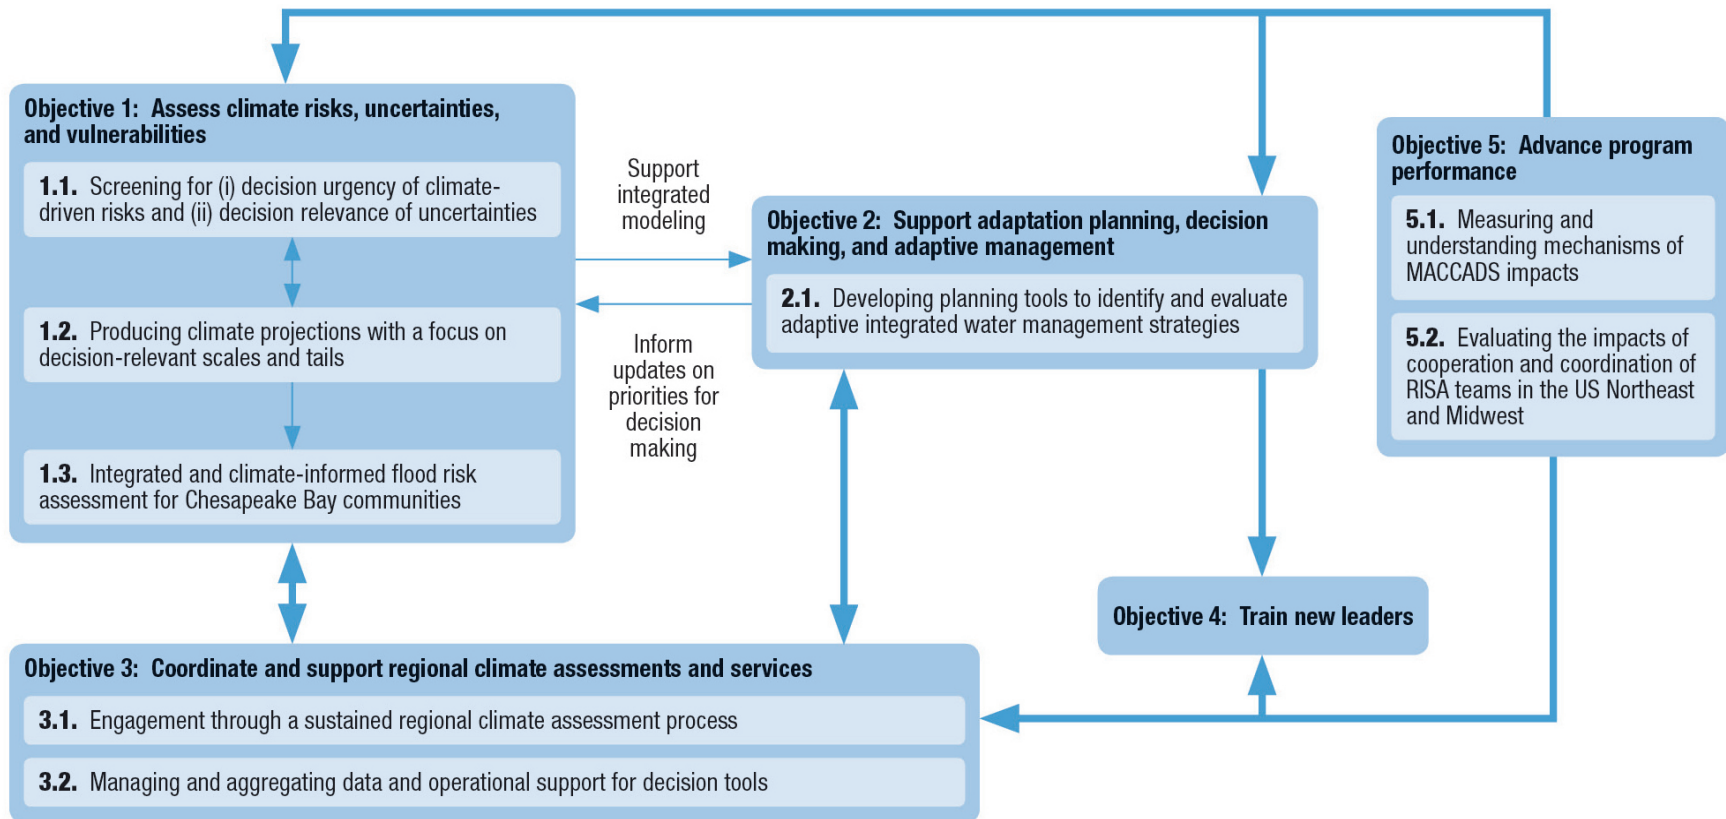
Objective 1: Assess climate risks, uncertainties, and vulnerabilities

1.1. Screening for (i) decision urgency of climate-driven risks and (ii) decision relevance of uncertainties

1.2. Producing climate projections with a focus on decision-relevant scales and tails

1.3. Integrated and climate-informed flood risk assessment for Chesapeake Bay communities

Support integrated modeling

Inform updates on priorities for decision making

Objective 2: Support adaptation planning, decision making, and adaptive management

2.1. Developing planning tools to identify and evaluate adaptive integrated water management strategies

Objective 5: Advance program performance

5.1. Measuring and understanding mechanisms of MACCADS impacts

5.2. Evaluating the impacts of cooperation and coordination of RISA teams in the US Northeast and Midwest

Objective 4: Train new leaders

Objective 3: Coordinate and support regional climate assessments and services

3.1. Engagement through a sustained regional climate assessment process

3.2. Managing and aggregating data and operational support for decision tools